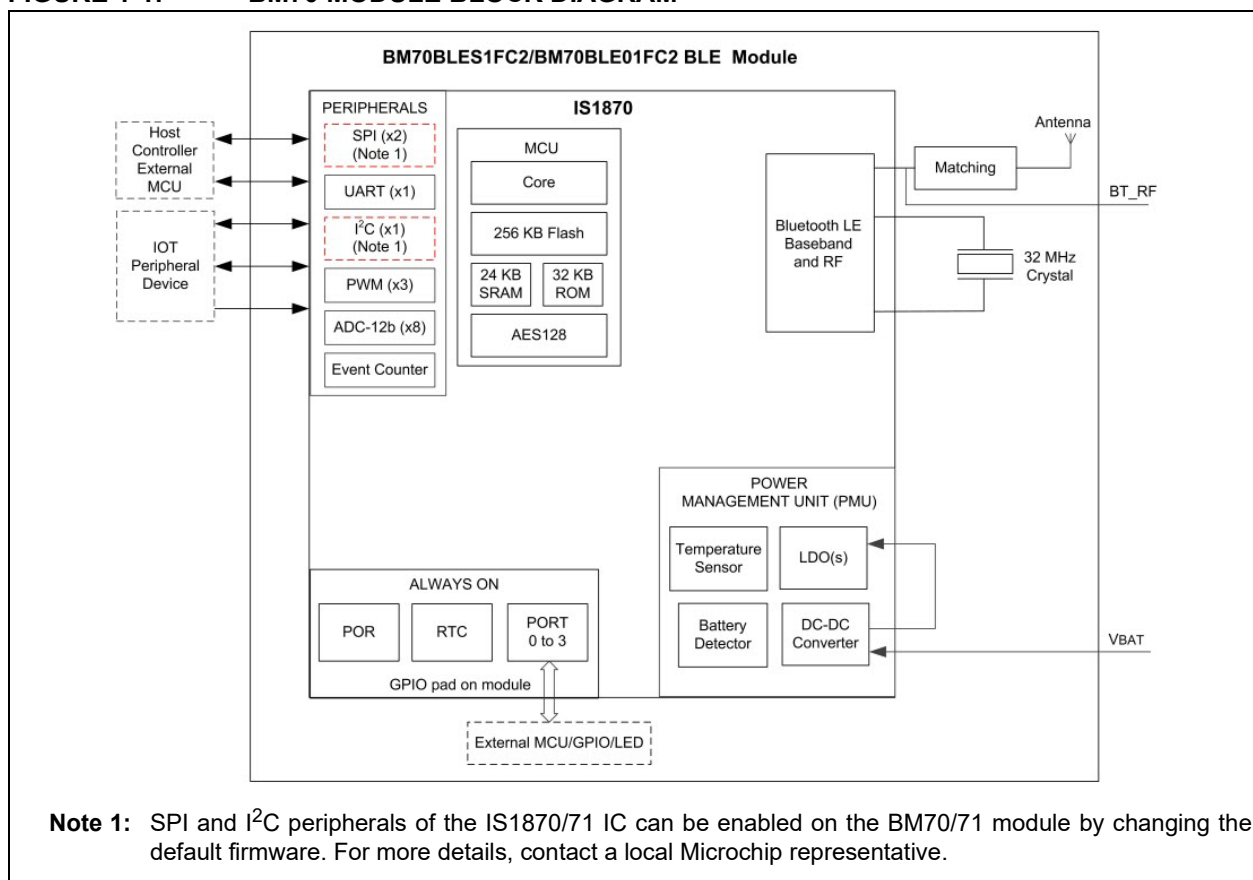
FIGURE 1-1: BM70 MODULE BLOCK DIAGRAM

BM70BLES1FC2/BM70BLE01FC2 BLE Module

IS1870

Host Controller External MCU

IOT Peripheral Device

PERIPHERALS

SPI (x2) (Note 1)

UART (x1)

$I^2C$ (x1) (Note 1)

PWM (x3)

ADC-12b (x8)

Event Counter

MCU

Core

256 KB Flash

24 KB SRAM

32 KB ROM

AES128

Antenna

Matching

BT_RF

Bluetooth LE Baseband and RF

32 MHz Crystal

POWER MANAGEMENT UNIT (PMU)

Temperature Sensor

LDO(s)

Battery Detector

DC-DC Converter

VBAT

ALWAYS ON

POR

RTC

PORT 0 to 3

GPIO pad on module

External MCU/GPIO/LED

Note 1: SPI and $I^2C$ peripherals of the IS1870/71 IC can be enabled on the BM70/71 module by changing the default firmware. For more details, contact a local Microchip representative.